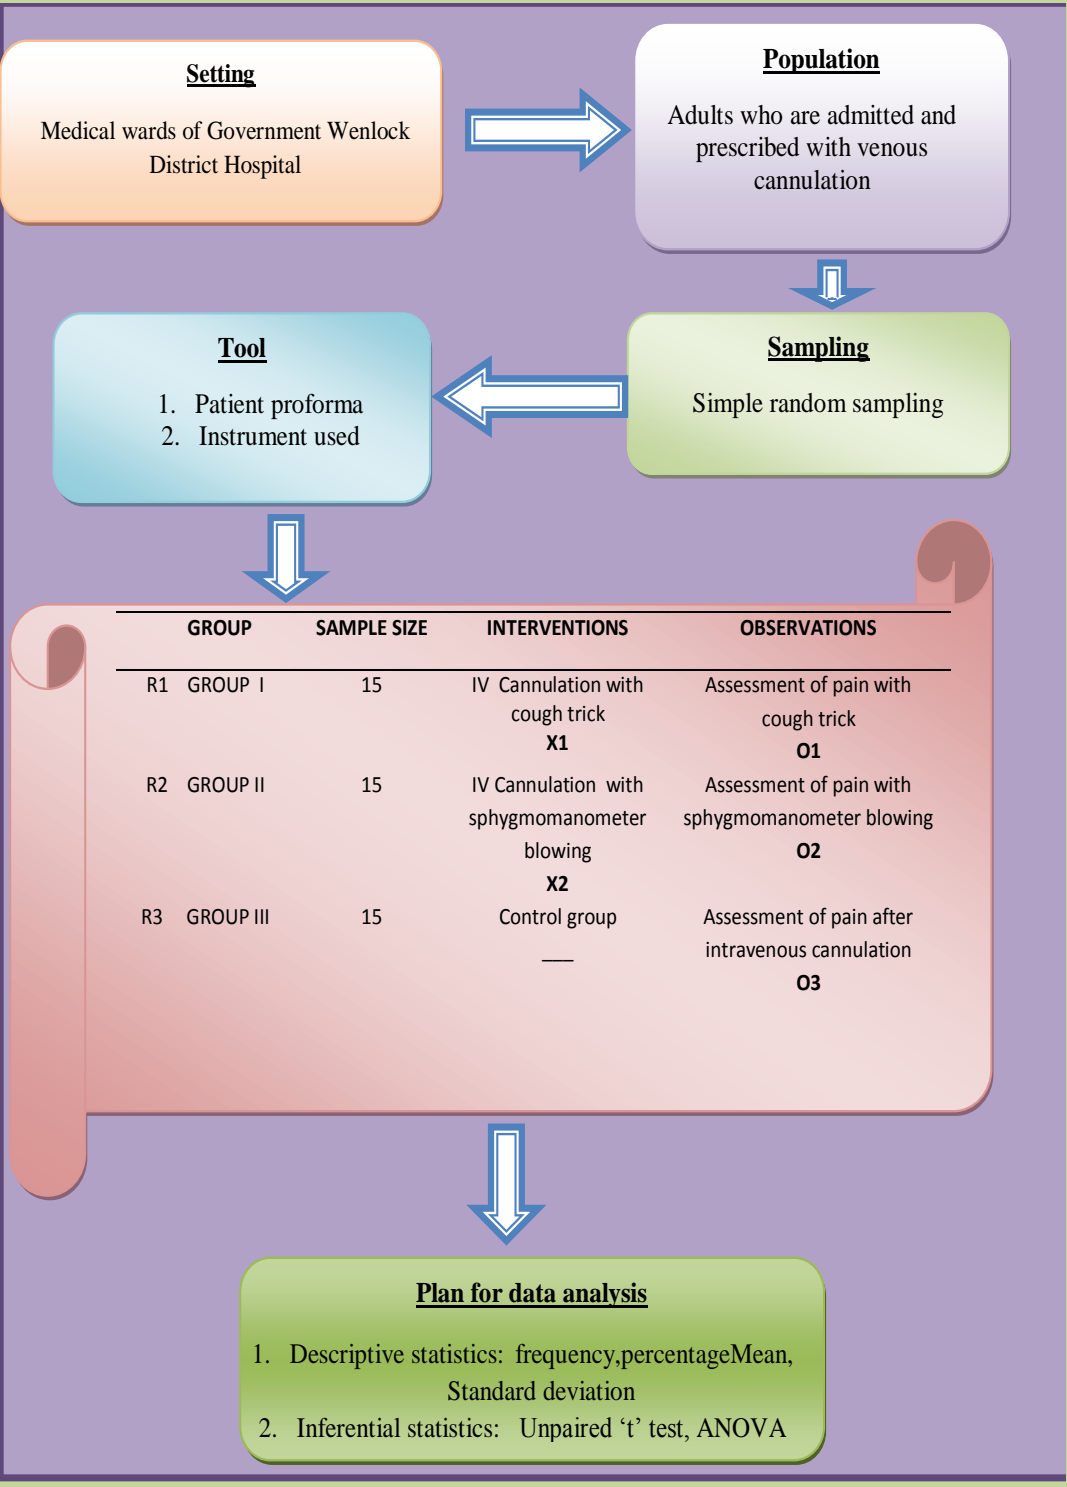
Setting

Medical wards of Government Wenlock District Hospital

Population

Adults who are admitted and prescribed with venous cannulation

Tool

1. Patient proforma
2. Instrument used

Sampling

Simple random sampling

| | GROUP | SAMPLE SIZE | INTERVENTIONS | OBSERVATIONS |
|---|---|---|---|---|
| R1 | GROUP I | 15 | IV Cannulation with cough trick X1 | Assessment of pain with cough trick O1 |
| R2 | GROUP II | 15 | IV Cannulation with sphygmomanometer blowing X2 | Assessment of pain with sphygmomanometer blowing O2 |
| R3 | GROUP III | 15 | Control group ___ | Assessment of pain after intravenous cannulation O3 |

Plan for data analysis

1. Descriptive statistics: frequency,percentageMean, Standard deviation
2. Inferential statistics: Unpaired ‘t’ test, ANOVA